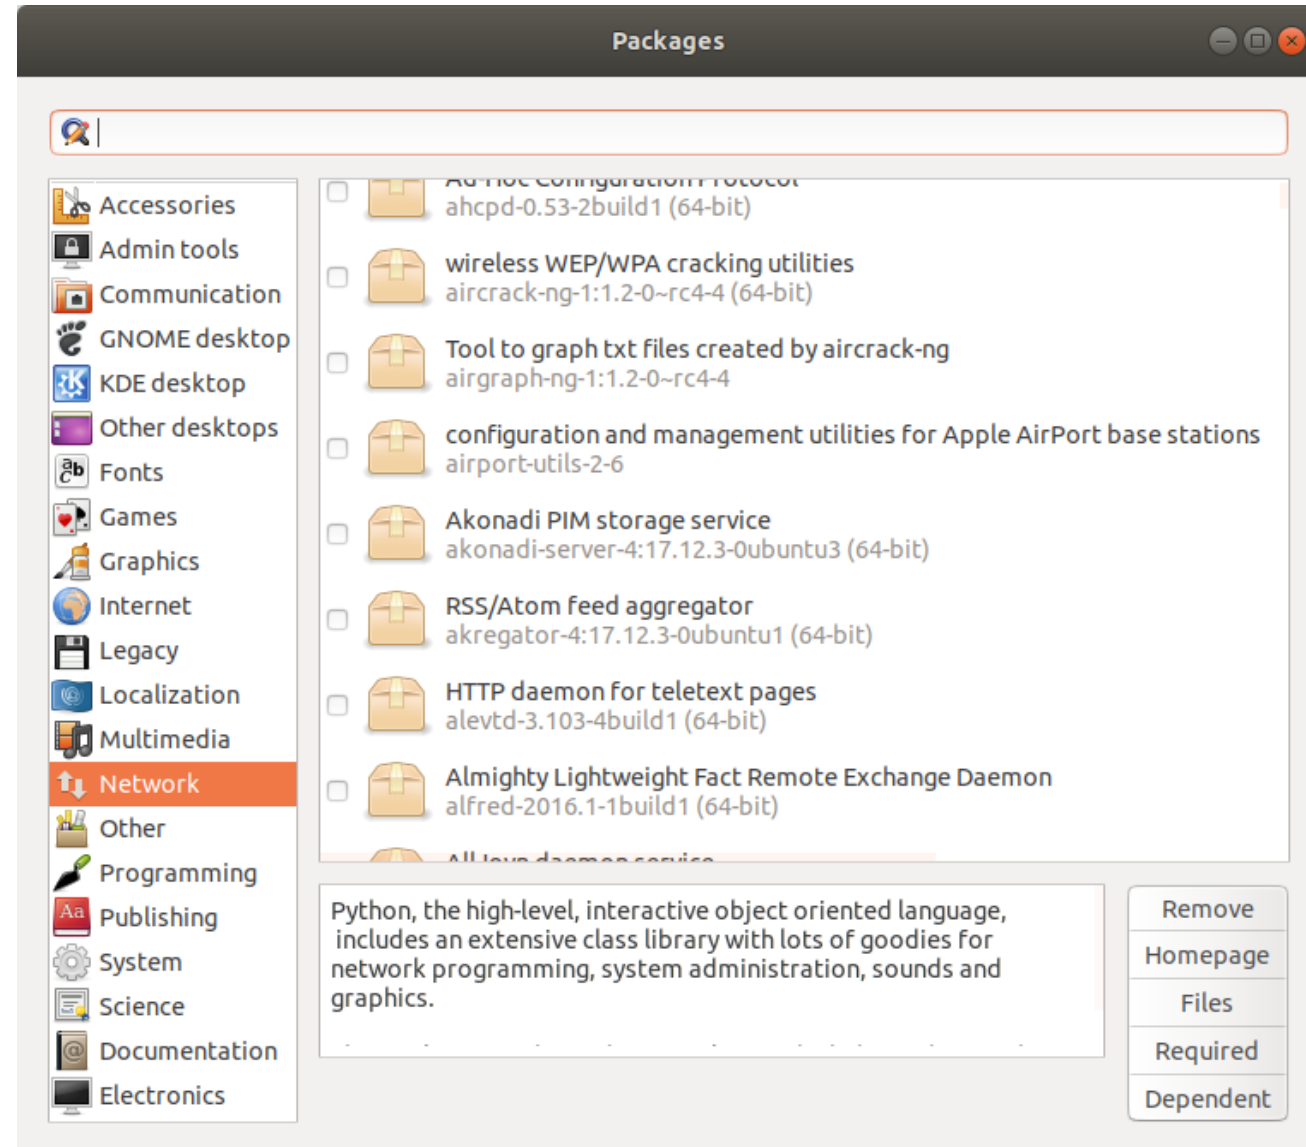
Packages

Accessories
Admin tools
Communication
GNOME desktop
KDE desktop
Other desktops
Fonts
Games
Graphics
Internet
Legacy
Localization
Multimedia
Network
Other
Programming
Publishing
System
Science
Documentation
Electronics

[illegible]
ahcpd-0.53-2build1 (64-bit)

wireless WEP/WPA cracking utilities
aircrack-ng-1:1.2-0~rc4-4 (64-bit)

Tool to graph txt files created by aircrack-ng
airgraph-ng-1:1.2-0~rc4-4

configuration and management utilities for Apple AirPort base stations
airport-utils-2-6

Akonadi PIM storage service
akonadi-server-4:17.12.3-0ubuntu3 (64-bit)

RSS/Atom feed aggregator
akregator-4:17.12.3-0ubuntu1 (64-bit)

HTTP daemon for teletext pages
alevtd-3.103-4build1 (64-bit)

Almighty Lightweight Fact Remote Exchange Daemon
alfred-2016.1-1build1 (64-bit)

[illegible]

Python, the high-level, interactive object oriented language, includes an extensive class library with lots of goodies for network programming, system administration, sounds and graphics.

Remove
Homepage
Files
Required
Dependent